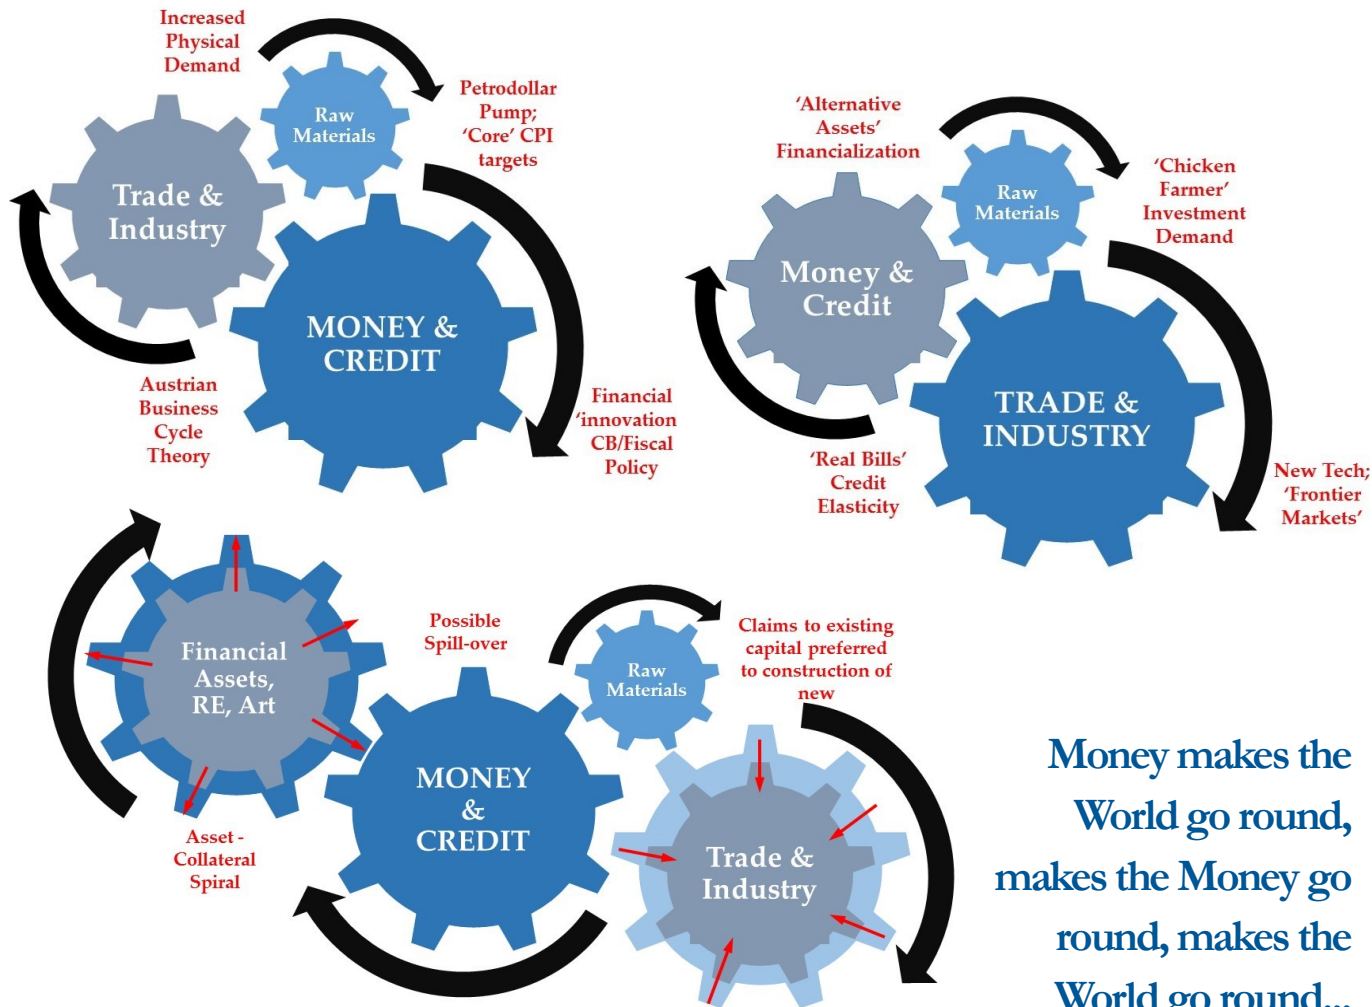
Increased Physical Demand

Raw Materials

Petrodollar Pump; 'Core' CPI targets

Trade & Industry

MONEY & CREDIT

Austrian Business Cycle Theory

Financial 'innovation CB/Fiscal Policy

'Alternative Assets' Financialization

Raw Materials

'Chicken Farmer' Investment Demand

Money & Credit

TRADE & INDUSTRY

'Real Bills' Credit Elasticity

New Tech; 'Frontier Markets'

Financial Assets, RE, Art

Possible Spill-over

Raw Materials

Claims to existing capital preferred to construction of new

MONEY & CREDIT

Trade & Industry

Asset - Collateral Spiral

Money makes the World go round, makes the Money go round, makes the World go round...